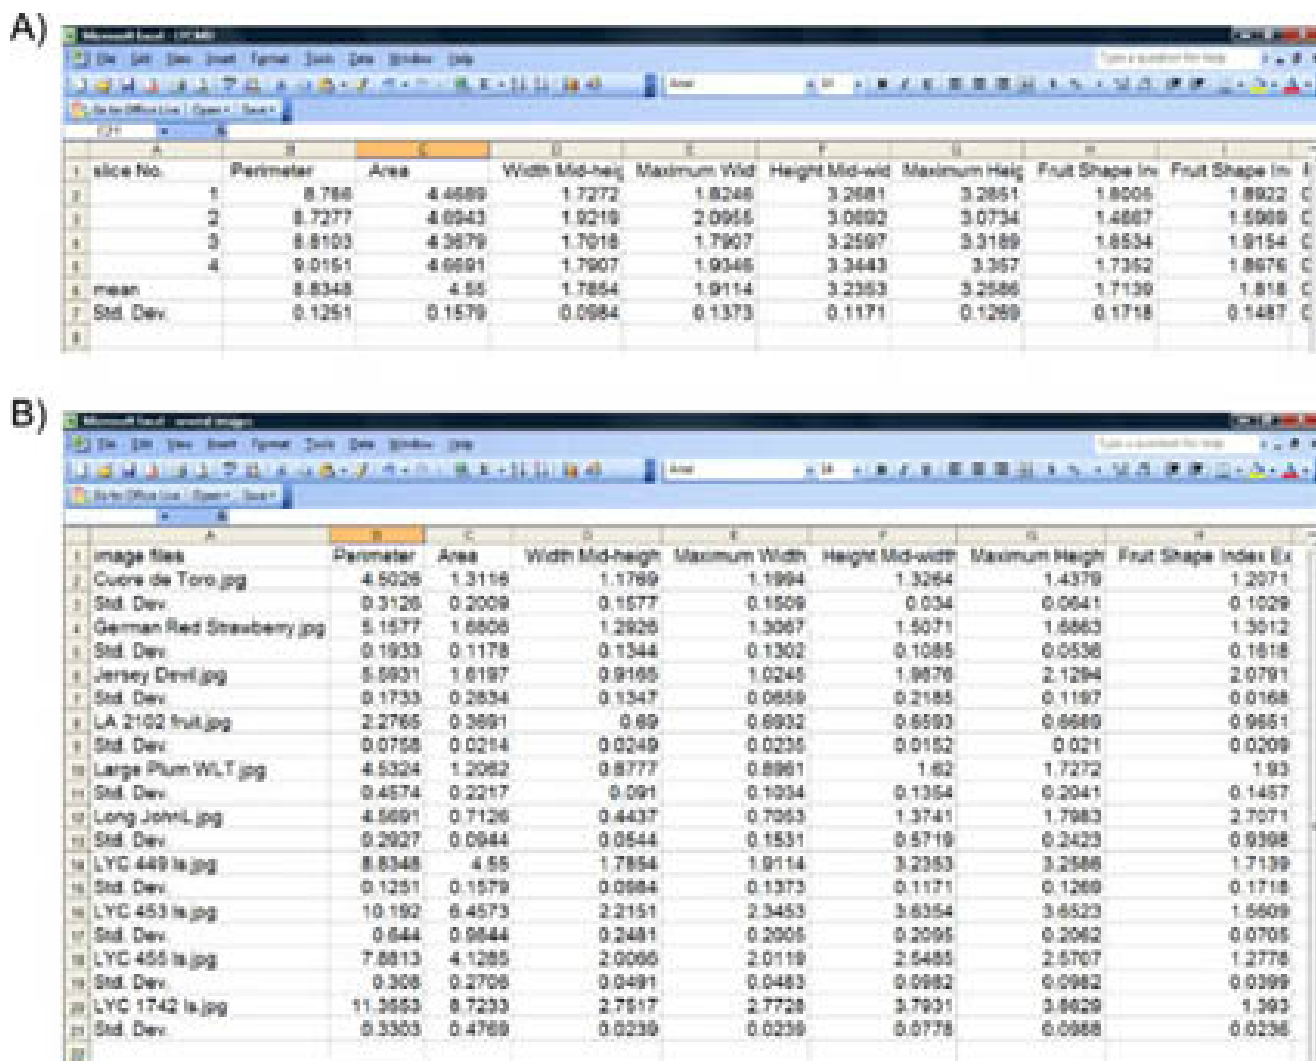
A)

Microsoft Excel - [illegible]

| | A | B | C | D | E | F | G | H | I |
|---|---|---|---|---|---|---|---|---|---|
| 1 | slice No. | Perimeter | Area | Width Mid-heig | Maximum Wid | Height Mid-wid | Maximum Heig | Fruit Shape In | Fruit Shape In |
| 2 | 1 | 8.786 | 4.4689 | 1.7272 | 1.8246 | 3.2681 | 3.2851 | 1.8006 | 1.8922 |
| 3 | 2 | 8.7277 | 4.6943 | 1.9219 | 2.0955 | 3.0692 | 3.0734 | 1.4667 | 1.5969 |
| 4 | 3 | 8.8103 | 4.3679 | 1.7018 | 1.7907 | 3.2597 | 3.3169 | 1.8534 | 1.9154 |
| 5 | 4 | 9.0151 | 4.6691 | 1.7907 | 1.9346 | 3.3443 | 3.357 | 1.7362 | 1.8676 |
| 6 | mean | 8.8348 | 4.55 | 1.7854 | 1.9114 | 3.2353 | 3.2586 | 1.7139 | 1.818 |
| 7 | Std. Dev. | 0.1251 | 0.1579 | 0.0984 | 0.1373 | 0.1171 | 0.1269 | 0.1718 | 0.1487 |

B)

Microsoft Excel - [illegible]

| | A | B | C | D | E | F | G | H |
|---|---|---|---|---|---|---|---|---|
| 1 | image files | Perimeter | Area | Width Mid-heigh | Maximum Width | Height Mid-width | Maximum Heigh | Fruit Shape Index Ex |
| 2 | Cuore de Toro.jpg | 4.5026 | 1.3116 | 1.1769 | 1.1994 | 1.3264 | 1.4379 | 1.2071 |
| 3 | Std. Dev. | 0.3126 | 0.2009 | 0.1577 | 0.1509 | 0.034 | 0.0641 | 0.1029 |
| 4 | German Red Strawberry.jpg | 5.1577 | 1.6606 | 1.2926 | 1.3067 | 1.5071 | 1.6663 | 1.3012 |
| 5 | Std. Dev. | 0.1933 | 0.1178 | 0.1344 | 0.1302 | 0.1085 | 0.0536 | 0.1618 |
| 6 | Jersey Devil.jpg | 5.5931 | 1.6197 | 0.9165 | 1.0245 | 1.8676 | 2.1294 | 2.0791 |
| 7 | Std. Dev. | 0.1733 | 0.2634 | 0.1347 | 0.0659 | 0.2165 | 0.1197 | 0.0168 |
| 8 | LA 2102 fruit.jpg | 2.2765 | 0.3691 | 0.69 | 0.6932 | 0.6593 | 0.6689 | 0.9651 |
| 9 | Std. Dev. | 0.0758 | 0.0214 | 0.0249 | 0.0235 | 0.0152 | 0.021 | 0.0209 |
| 10 | Large Plum WLT.jpg | 4.5324 | 1.2062 | 0.8777 | 0.8961 | 1.62 | 1.7272 | 1.93 |
| 11 | Std. Dev. | 0.4574 | 0.2217 | 0.091 | 0.1034 | 0.1354 | 0.2041 | 0.1457 |
| 12 | Long JohnL.jpg | 4.5691 | 0.7126 | 0.4437 | 0.7063 | 1.3741 | 1.7983 | 2.7071 |
| 13 | Std. Dev. | 0.2927 | 0.0944 | 0.0544 | 0.1531 | 0.5719 | 0.2423 | 0.9308 |
| 14 | LYC 449 ls.jpg | 8.8348 | 4.55 | 1.7854 | 1.9114 | 3.2353 | 3.2586 | 1.7139 |
| 15 | Std. Dev. | 0.1251 | 0.1579 | 0.0984 | 0.1373 | 0.1171 | 0.1269 | 0.1718 |
| 16 | LYC 453 ls.jpg | 10.192 | 6.4573 | 2.2151 | 2.3453 | 3.6354 | 3.6523 | 1.5609 |
| 17 | Std. Dev. | 0.644 | 0.9644 | 0.2481 | 0.2005 | 0.2095 | 0.2062 | 0.0705 |
| 18 | LYC 455 ls.jpg | 7.8813 | 4.1285 | 2.0066 | 2.0119 | 2.5465 | 2.5707 | 1.2778 |
| 19 | Std. Dev. | 0.308 | 0.2706 | 0.0491 | 0.0483 | 0.0982 | 0.0962 | 0.0399 |
| 20 | LYC 1742 ls.jpg | 11.3653 | 8.7233 | 2.7517 | 2.7728 | 3.7931 | 3.8629 | 1.393 |
| 21 | Std. Dev. | 0.3303 | 0.4769 | 0.0239 | 0.0239 | 0.0778 | 0.0988 | 0.0236 |